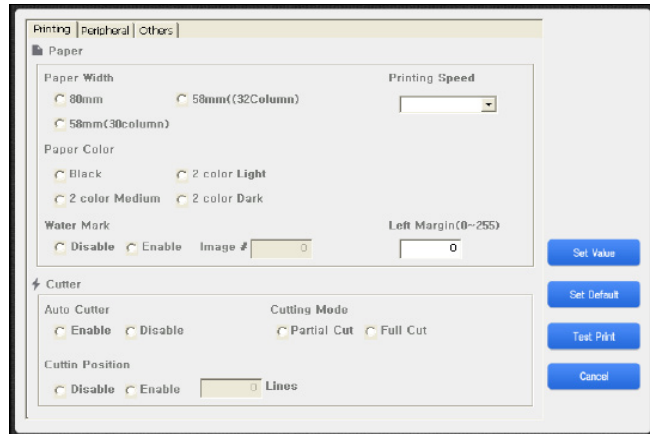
Printing | Peripheral | Others

Paper

Paper Width

80mm

58mm((32Column)

58mm(30column)

Printing Speed

Paper Color

Black

2 color Light

2 color Medium

2 color Dark

Water Mark

Disable

Enable

Image #

0

Left Margin(0~255)

0

Cutter

Auto Cutter

Enable

Disable

Cutting Mode

Partial Cut

Full Cut

Cuttin Position

Disable

Enable

0

Lines

Set Value

Set Default

Test Print

Cancel